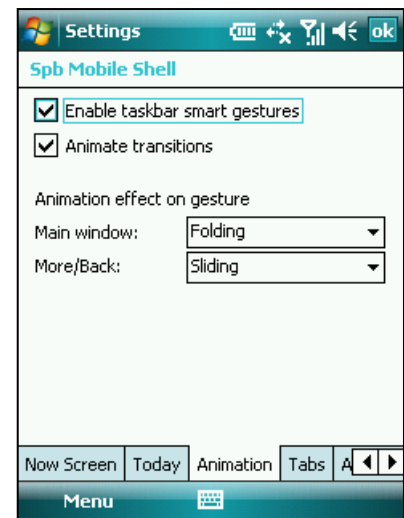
Settings ok

Spb Mobile Shell

Enable taskbar smart gestures

Animate transitions

Animation effect on gesture

Main window: Folding

More/Back: Sliding

Now Screen | Today | Animation | Tabs | A

Menu